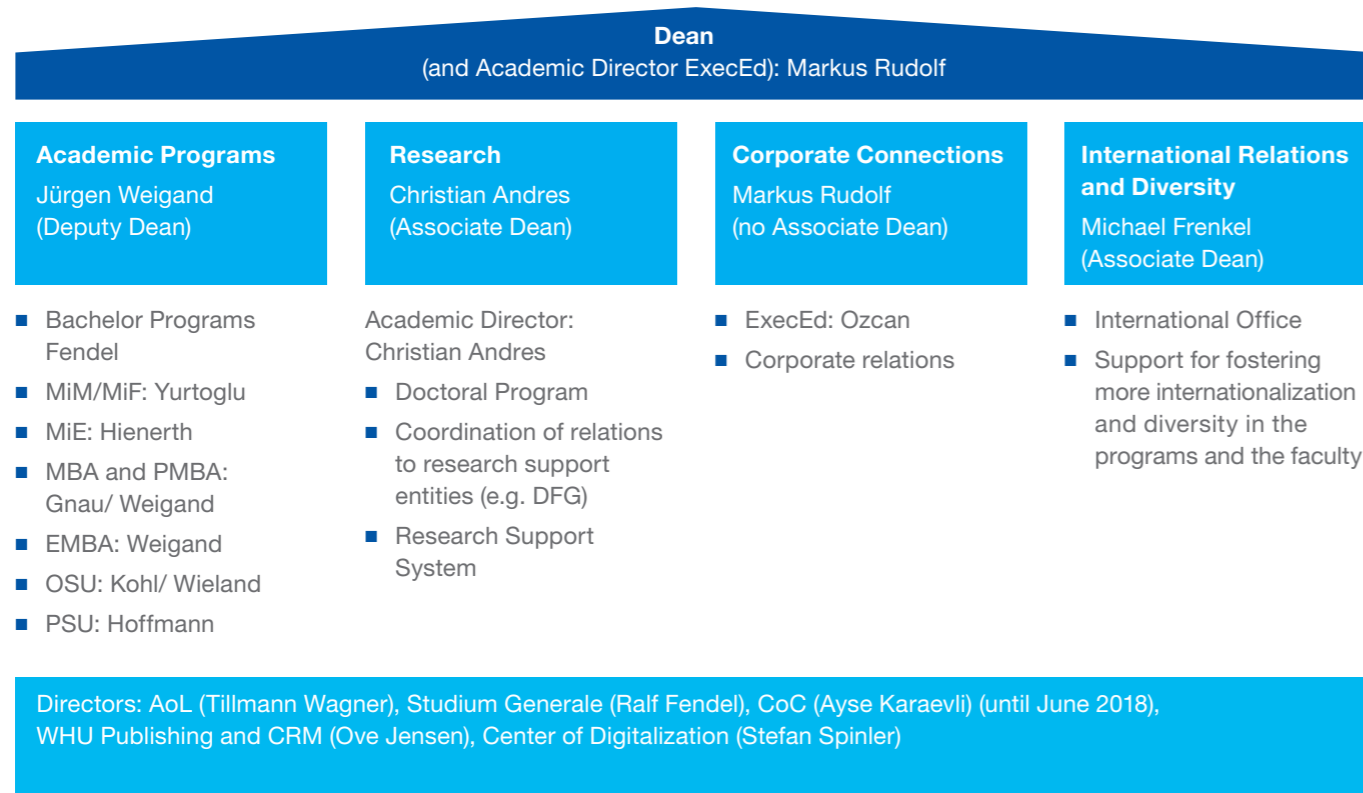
Dean
(and Academic Director ExecEd): Markus Rudolf

Academic Programs
Jürgen Weigand
(Deputy Dean)

- Bachelor Programs Fendel
- MiM/MiF: Yurtoglu
- MiE: Hienerth
- MBA and PMBA: Gnau/ Weigand
- EMBA: Weigand
- OSU: Kohl/ Wieland
- PSU: Hoffmann

Research
Christian Andres
(Associate Dean)

Academic Director: Christian Andres
- Doctoral Program
- Coordination of relations to research support entities (e.g. DFG)
- Research Support System

Corporate Connections
Markus Rudolf
(no Associate Dean)

- ExecEd: Ozcan
- Corporate relations

International Relations and Diversity
Michael Frenkel
(Associate Dean)

- International Office
- Support for fostering more internationalization and diversity in the programs and the faculty

Directors: AoL (Tillmann Wagner), Studium Generale (Ralf Fendel), CoC (Ayse Karaevli) (until June 2018), WHU Publishing and CRM (Ove Jensen), Center of Digitalization (Stefan Spinler)